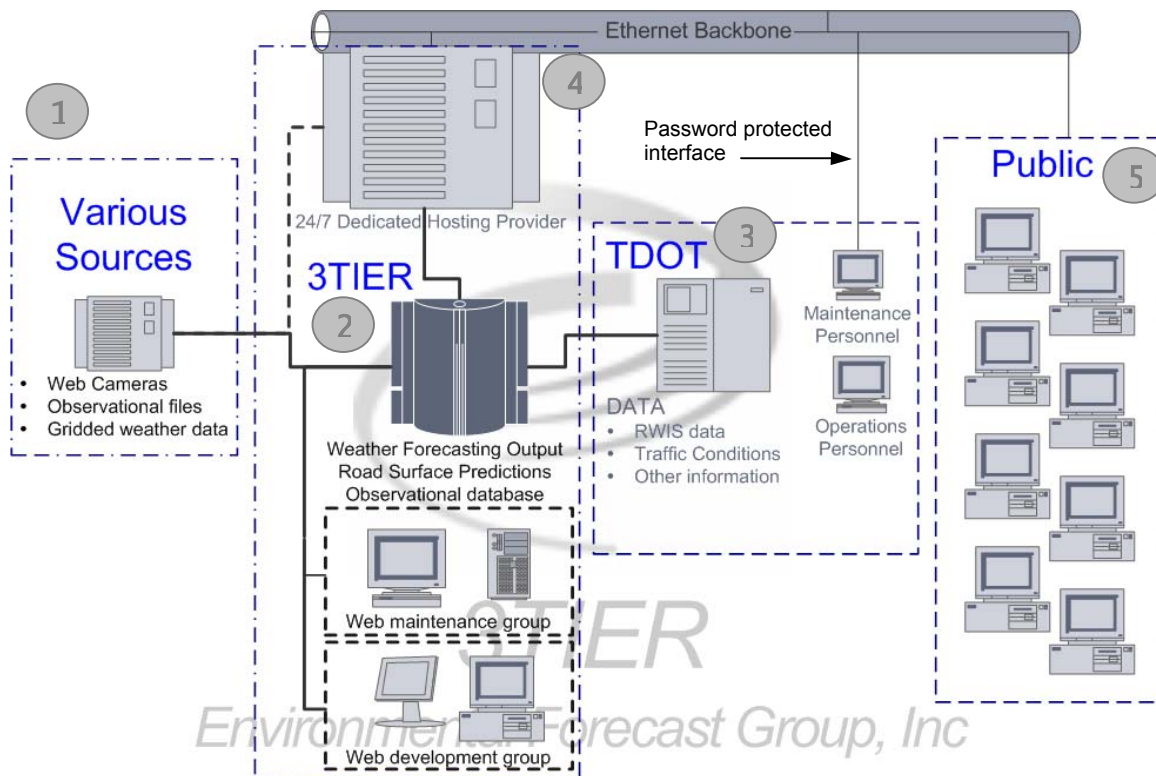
Ethernet Backbone

1

Various Sources

- Web Cameras
- Observational files
- Gridded weather data

4

24/7 Dedicated Hosting Provider

3TIER

2

Weather Forecasting Output
Road Surface Predictions
Observational database

Web maintenance group

Web development group

Password protected interface

TDOT

3

DATA
- RWIS data
- Traffic Conditions
- Other information

Maintenance Personnel

Operations Personnel

Public

5

3TIER
Environmental Forecast Group, Inc